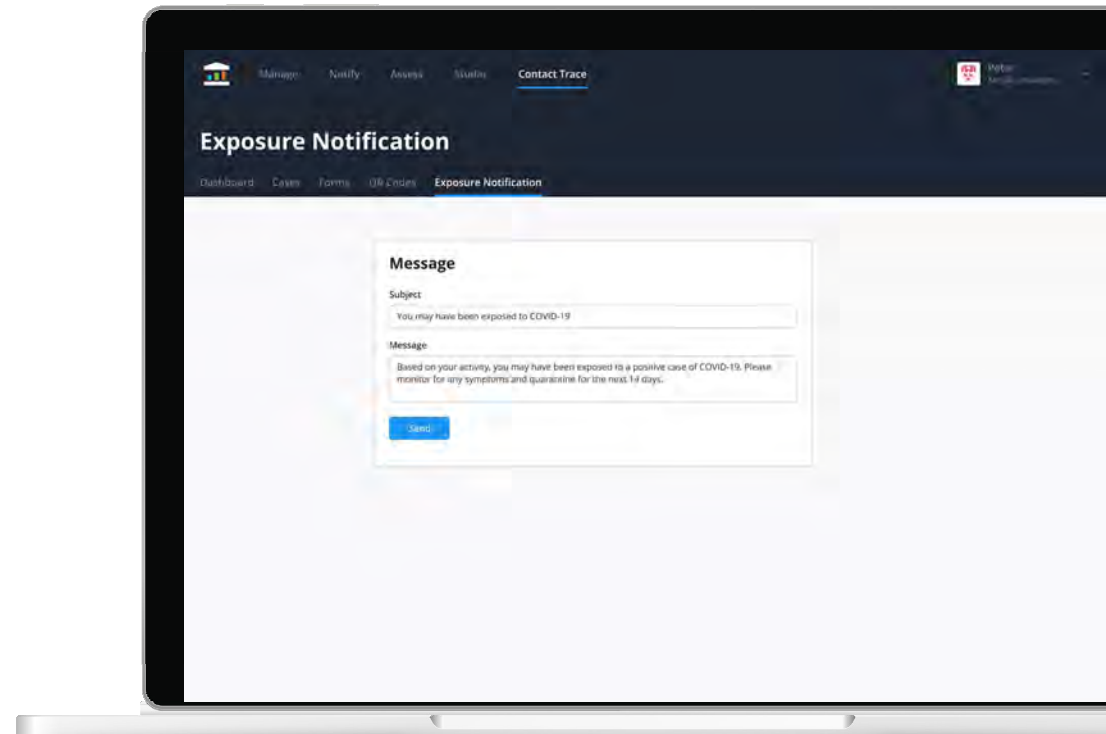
Manage Notify Assess Studio Contact Trace

Peter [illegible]

Exposure Notification

Dashboard Cases Forms QR Codes Exposure Notification

Message

Subject

You may have been exposed to COVID-19

Message

Based on your activity, you may have been exposed to a positive case of COVID-19. Please monitor for any symptoms and quarantine for the next 14 days.

Send